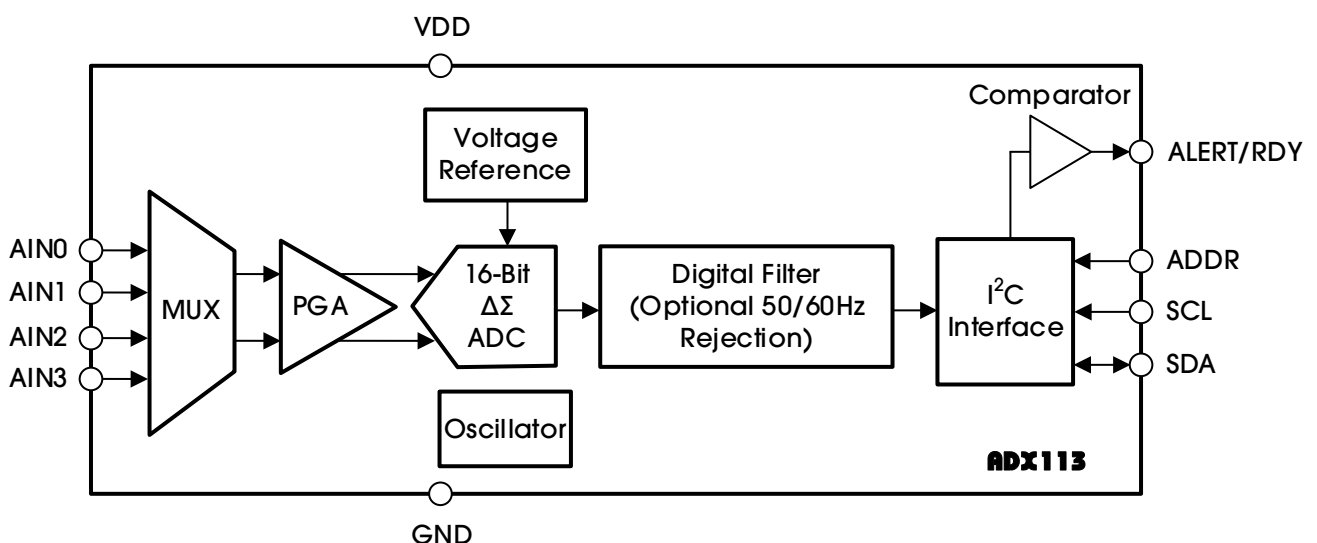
VDD

Comparator

ALERT/RDY

Voltage Reference

AIN0
AIN1
AIN2
AIN3

MUX

PGA

16-Bit
$\Delta\Sigma$
ADC

Digital Filter (Optional 50/60Hz Rejection)

$I^2C$ Interface

ADDR
SCL
SDA

Oscillator

ADX113

GND